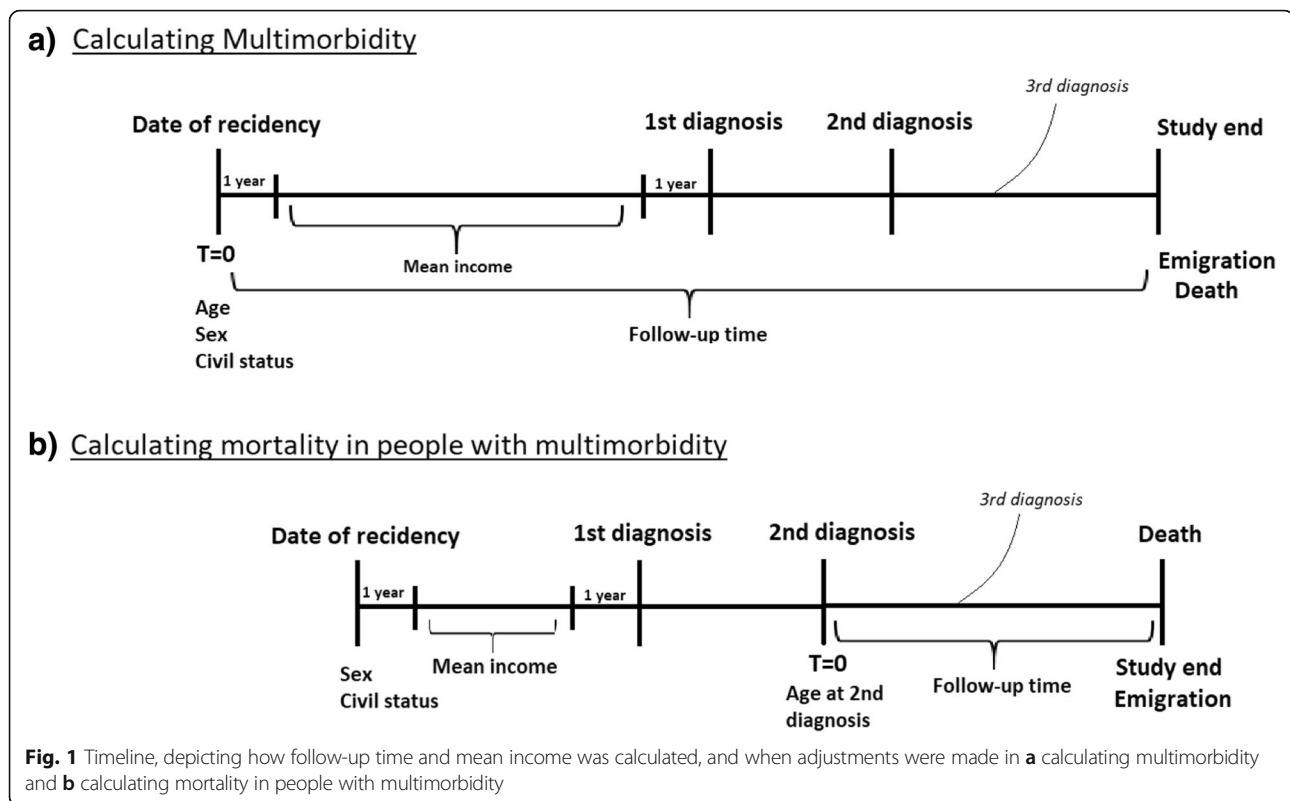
a) Calculating Multimorbidity

3rd diagnosis

Date of recidency

1st diagnosis

2nd diagnosis

Study end

1 year

1 year

T=0

Mean income

Emigration
Death

Age
Sex
Civil status

Follow-up time

b) Calculating mortality in people with multimorbidity

3rd diagnosis

Date of recidency

1st diagnosis

2nd diagnosis

Death

1 year

1 year

Sex
Civil status

Mean income

T=0
Age at 2nd diagnosis

Follow-up time

Study end
Emigration

Fig. 1 Timeline, depicting how follow-up time and mean income was calculated, and when adjustments were made in a calculating multimorbidity and b calculating mortality in people with multimorbidity